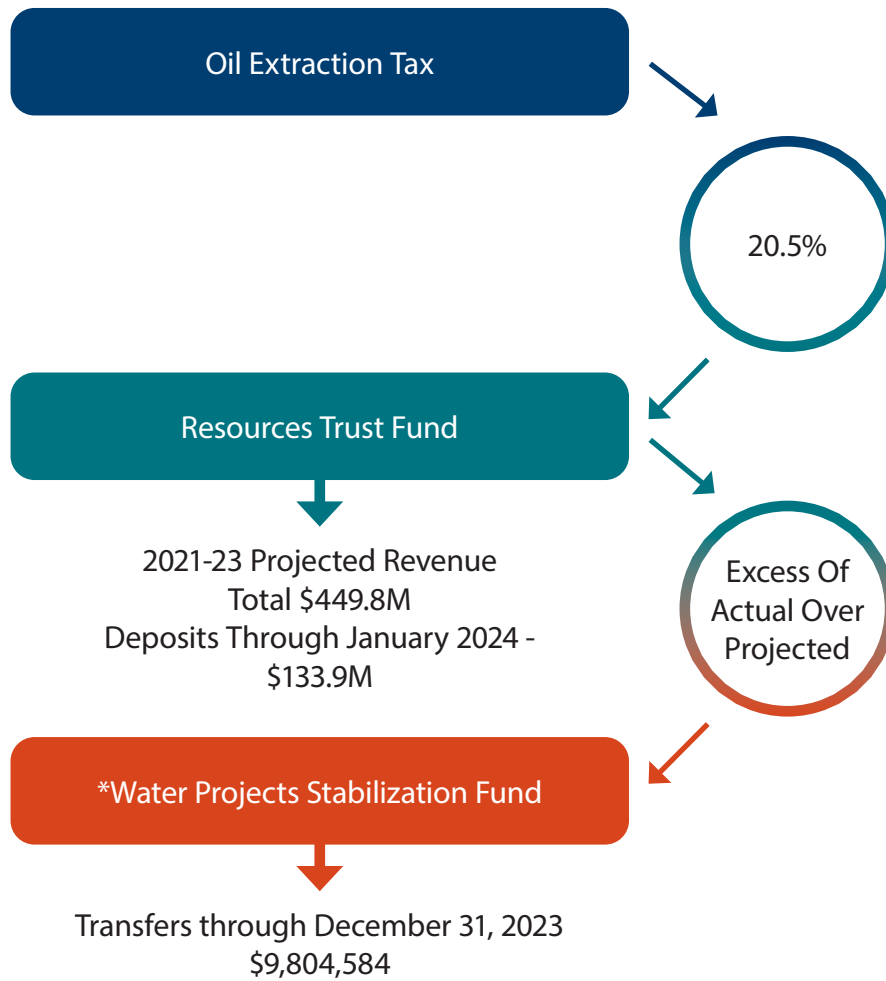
Oil Extraction Tax

20.5%

Resources Trust Fund

2021-23 Projected Revenue
Total \$449.8M
Deposits Through January 2024 - \$133.9M

Excess Of Actual Over Projected

*Water Projects Stabilization Fund

Transfers through December 31, 2023
\$9,804,584